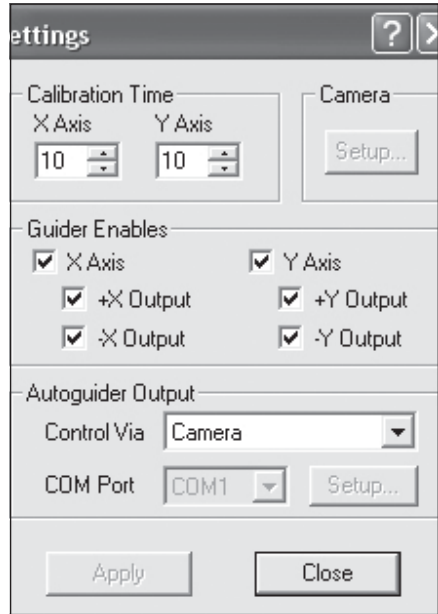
ettings

Calibration Time
X Axis
10
Y Axis
10

Camera
Setup...

Guider Enables
X Axis
+X Output
-X Output
Y Axis
+Y Output
-Y Output

Autoguider Output
Control Via Camera
COM Port COM1
Setup...

Apply
Close